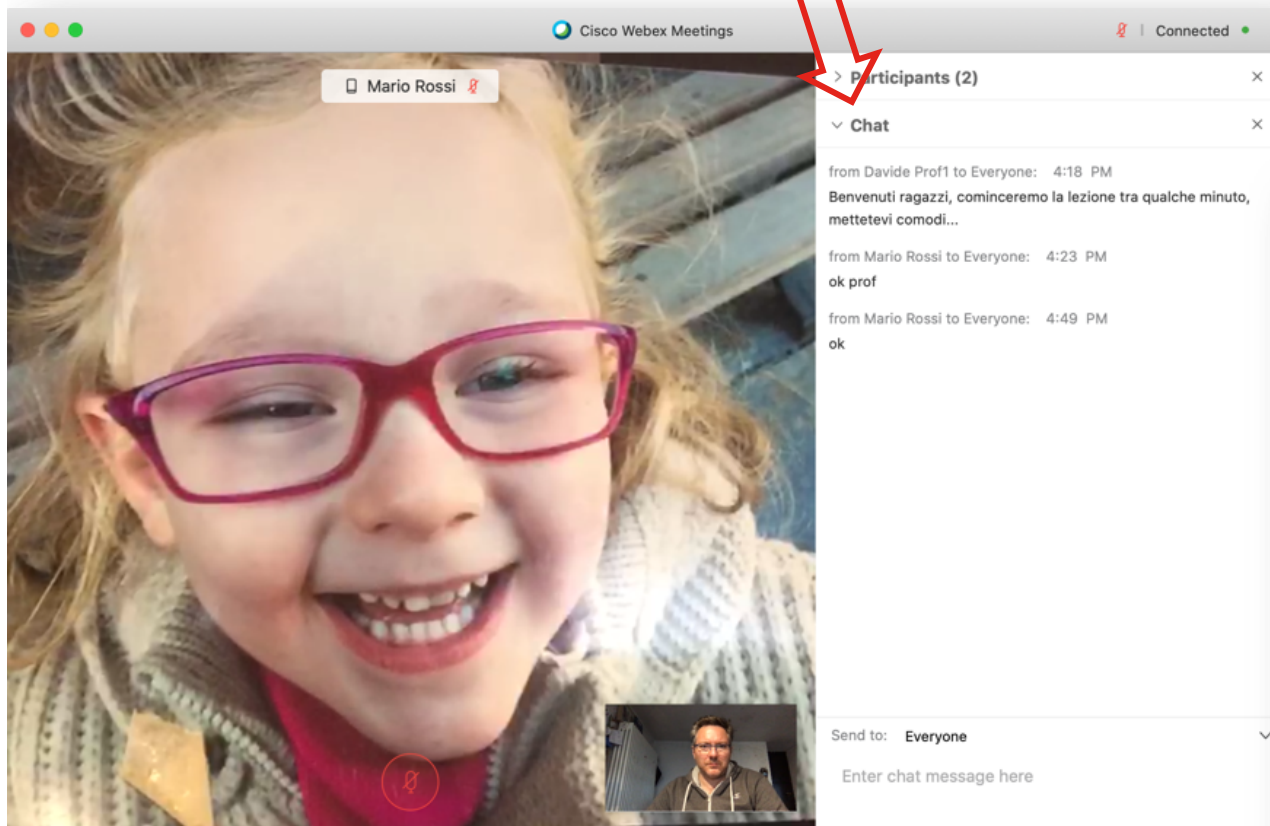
Cisco Webex Meetings

Connected

Mario Rossi

Participants (2)

Chat

from Davide Prof1 to Everyone: 4:18 PM
Benvenuti ragazzi, cominceremo la lezione tra qualche minuto, mettetevi comodi...

from Mario Rossi to Everyone: 4:23 PM
ok prof

from Mario Rossi to Everyone: 4:49 PM
ok

Send to: Everyone

Enter chat message here